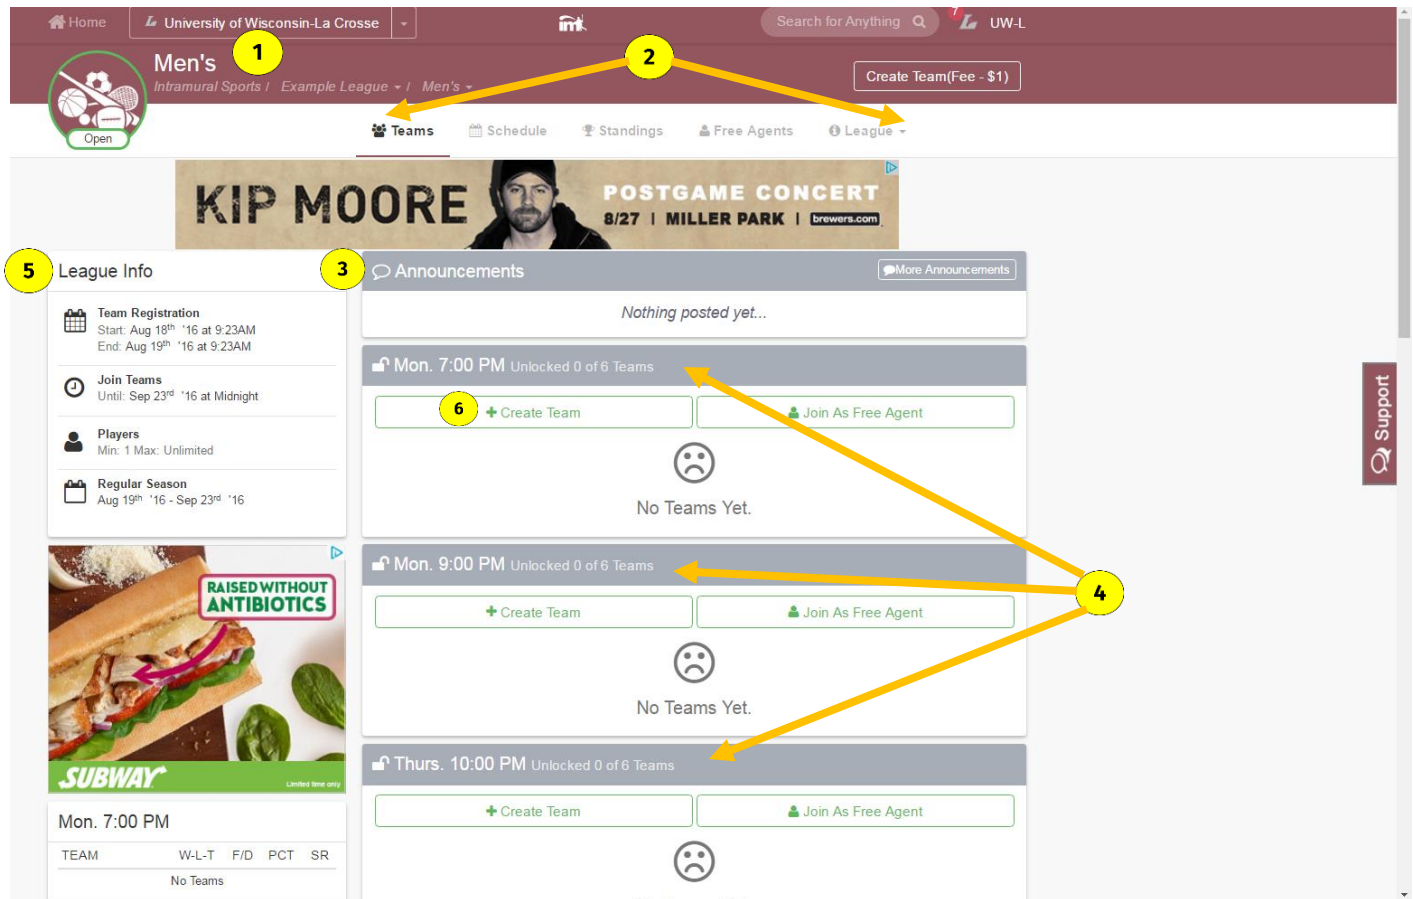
Home University of Wisconsin-La Crosse imleagues Search for Anything 7 UW-L

1

Men's
Intramural Sports / Example League / Men's

2

Create Team(Fee - $1)

Open

Teams Schedule Standings Free Agents League

KIP MOORE POSTGAME CONCERT 8/27 | MILLER PARK | brewers.com

5 League Info

Team Registration
Start: Aug 18th '16 at 9:23AM
End: Aug 19th '16 at 9:23AM

Join Teams
Until: Sep 23rd '16 at Midnight

Players
Min: 1 Max: Unlimited

Regular Season
Aug 19th '16 - Sep 23rd '16

RAISED WITHOUT ANTIBIOTICS
SUBWAY Limited time only

Mon. 7:00 PM

| TEAM | W-L-T | F/D | PCT | SR |
|---|---|---|---|---|
| No Teams | | | | |

3 Announcements More Announcements

Nothing posted yet...

Mon. 7:00 PM Unlocked 0 of 6 Teams

6 Create Team Join As Free Agent

No Teams Yet.

Mon. 9:00 PM Unlocked 0 of 6 Teams

Create Team Join As Free Agent

No Teams Yet.

4

Thurs. 10:00 PM Unlocked 0 of 6 Teams

Create Team Join As Free Agent

Support